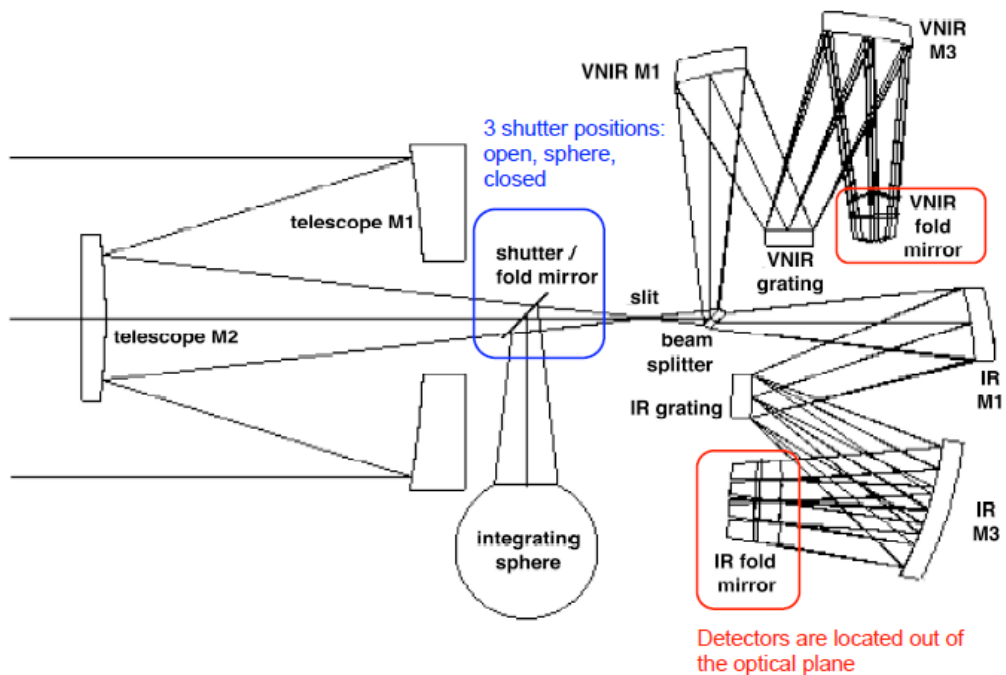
VNIR M3

VNIR M1

3 shutter positions: open, sphere, closed

telescope M1

VNIR fold mirror

shutter / fold mirror

VNIR grating

slit

telescope M2

beam splitter

IR grating

IR M1

integrating sphere

IR fold mirror

IR M3

Detectors are located out of the optical plane